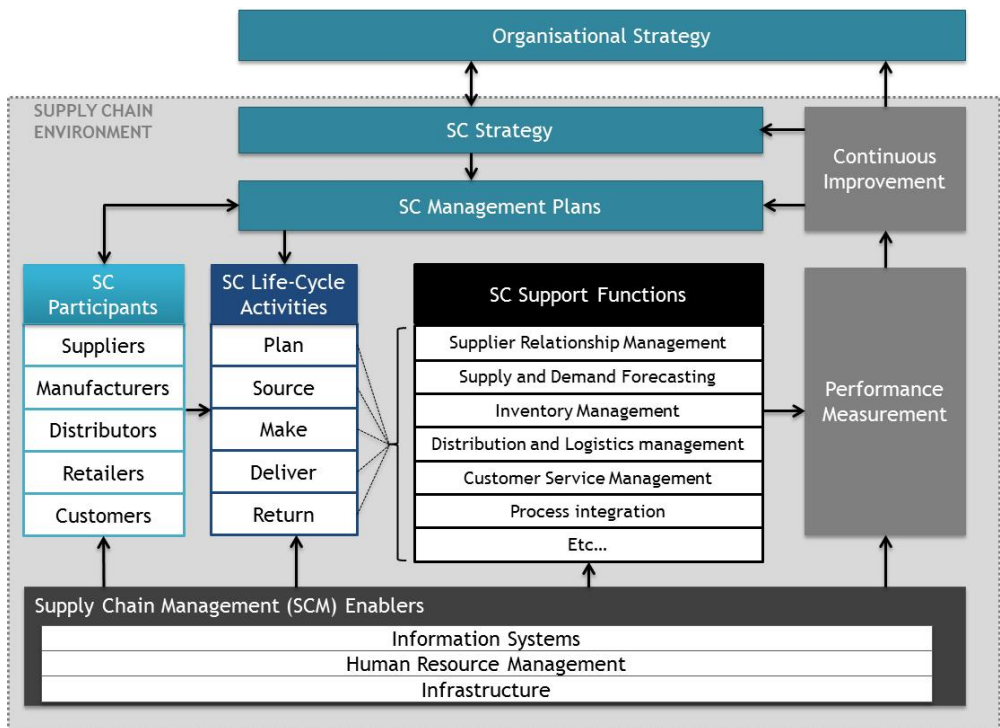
Organisational Strategy

SUPPLY CHAIN ENVIRONMENT

SC Strategy

Continuous Improvement

SC Management Plans

SC Participants
Suppliers
Manufacturers
Distributors
Retailers
Customers

SC Life-Cycle Activities
Plan
Source
Make
Deliver
Return

SC Support Functions
Supplier Relationship Management
Supply and Demand Forecasting
Inventory Management
Distribution and Logistics management
Customer Service Management
Process integration
Etc...

Performance Measurement

Supply Chain Management (SCM) Enablers
Information Systems
Human Resource Management
Infrastructure